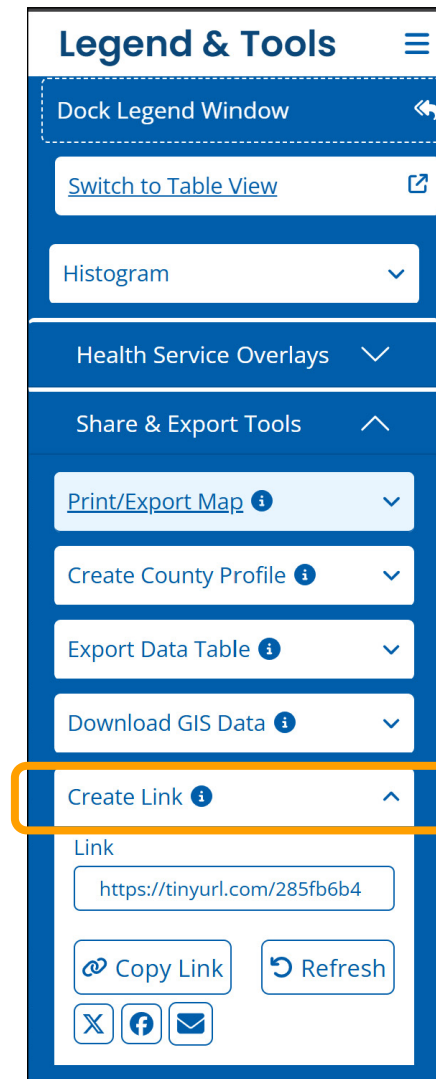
Legend & Tools

Dock Legend Window

Switch to Table View

Histogram

Health Service Overlays

Share & Export Tools

Print/Export Map

Create County Profile

Export Data Table

Download GIS Data

Create Link

Link

https://tinyurl.com/285fb6b4

Copy Link

Refresh